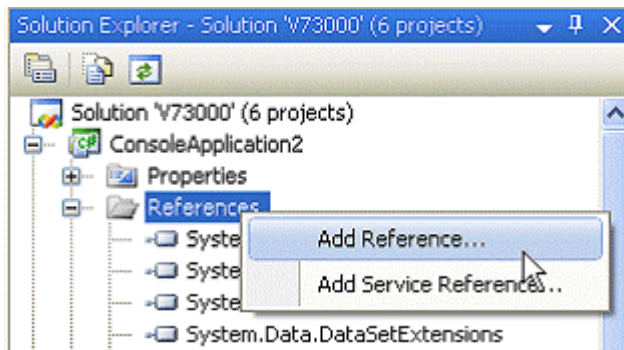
Solution Explorer - Solution 'V73000' (6 projects)

Solution 'V73000' (6 projects)
ConsoleApplication2
Properties
References
Syste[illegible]
Syste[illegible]
Syste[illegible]
System.Data.DataSetExtensions

Add Reference...
Add Service References...